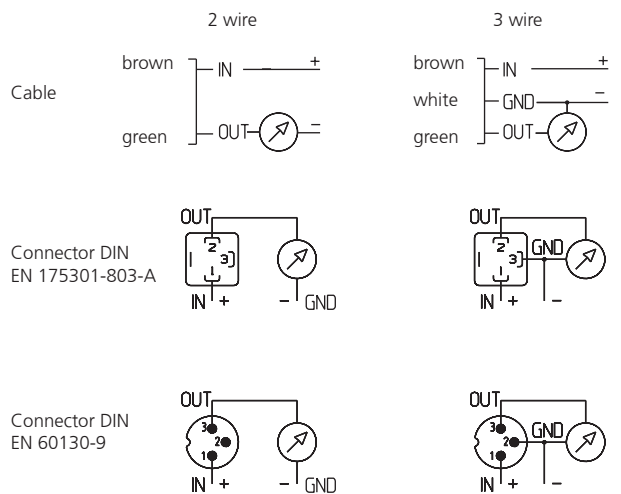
2 wire

3 wire

Cable

brown IN +

green OUT −

brown IN +

white GND −

green OUT

Connector DIN EN 175301-803-A

OUT
2
1 3
IN +
− GND

OUT
2
1 3
GND
IN +
−

Connector DIN EN 60130-9

OUT
3
2
1
IN +
− GND

OUT
3
2
1
GND
IN +
−